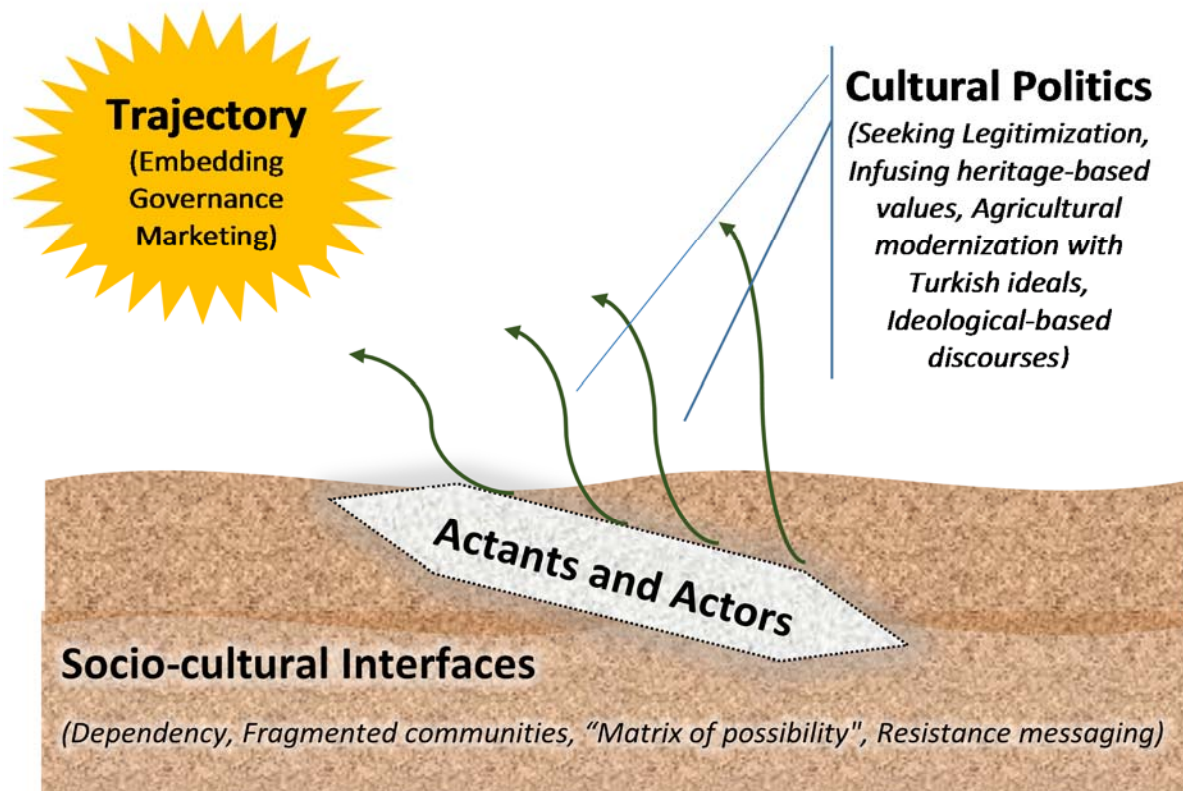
Trajectory
(Embedding Governance Marketing)

Cultural Politics
(Seeking Legitimization, Infusing heritage-based values, Agricultural modernization with Turkish ideals, Ideological-based discourses)

Actants and Actors

Socio-cultural Interfaces
(Dependency, Fragmented communities, “Matrix of possibility", Resistance messaging)